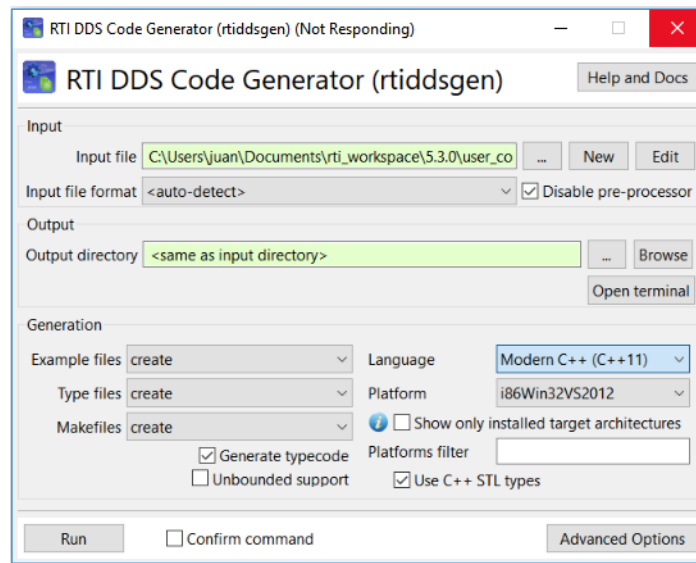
RTI DDS Code Generator (rtiddsgen) (Not Responding)

RTI DDS Code Generator (rtiddsgen)

Help and Docs

Input

Input file C:\Users\juan\Documents\rti_workspace\5.3.0\user_co ... New Edit

Input file format <auto-detect> Disable pre-processor

Output

Output directory <same as input directory> ... Browse

Open terminal

Generation

Example files create

Type files create

Makefiles create

Generate typecode

Unbounded support

Language Modern C++ (C++11)

Platform i86Win32VS2012

Show only installed target architectures

Platforms filter

Use C++ STL types

Run

Confirm command

Advanced Options